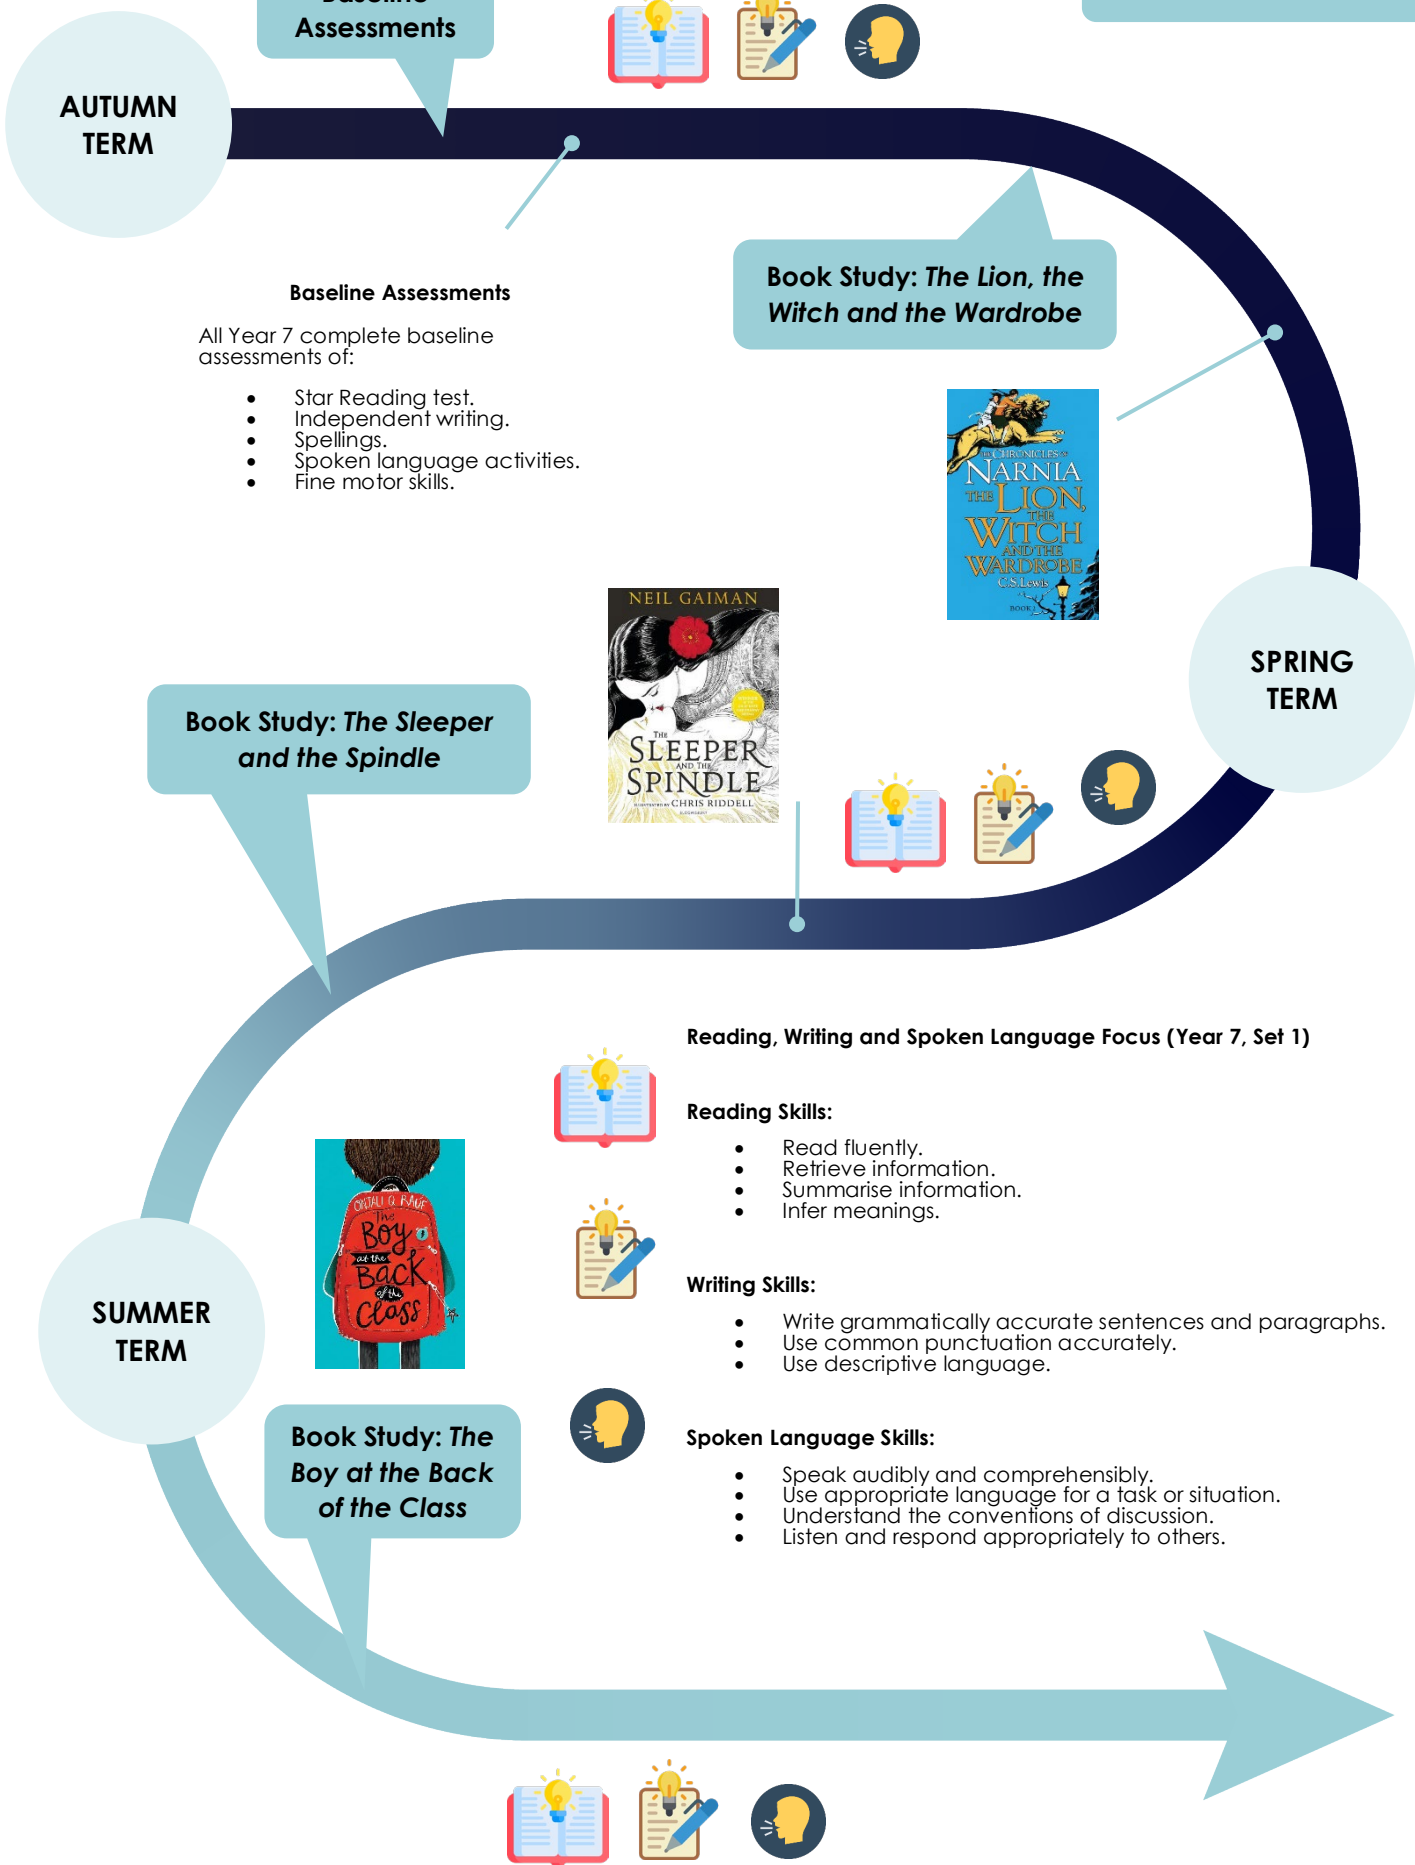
Assessments

AUTUMN TERM

Baseline Assessments

All Year 7 complete baseline assessments of:

- Star Reading test.
- Independent writing.
- Spellings.
- Spoken language activities.
- Fine motor skills.

Book Study: *The Lion, the Witch and the Wardrobe*

THE CHRONICLES OF NARNIA THE LION, THE WITCH AND THE WARDROBE C.S.Lewis BOOK 2

SPRING TERM

NEIL GAIMAN THE SLEEPER AND THE SPINDLE CHRIS RIDDELL

Book Study: *The Sleeper and the Spindle*

Reading, Writing and Spoken Language Focus (Year 7, Set 1)

Reading Skills:

- Read fluently.
- Retrieve information.
- Summarise information.
- Infer meanings.

ONJALI Q. RAUF The Boy at the Back of the Class

Writing Skills:

- Write grammatically accurate sentences and paragraphs.
- Use common punctuation accurately.
- Use descriptive language.

SUMMER TERM

Book Study: *The Boy at the Back of the Class*

Spoken Language Skills:

- Speak audibly and comprehensibly.
- Use appropriate language for a task or situation.
- Understand the conventions of discussion.
- Listen and respond appropriately to others.